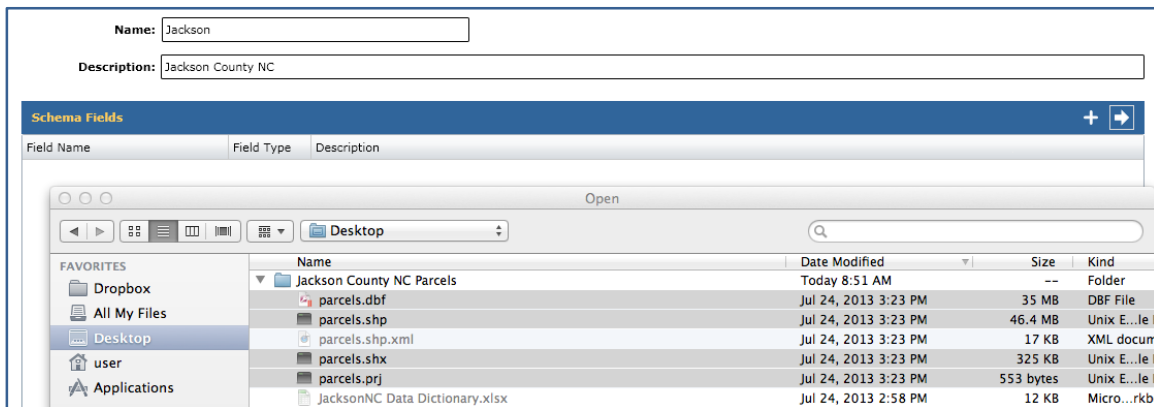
Name: Jackson

Description: Jackson County NC

Schema Fields

| Field Name | Field Type | Description |
|---|---|---|

Open

Desktop

FAVORITES
Dropbox
All My Files
Desktop
user
Applications

| Name | Date Modified | Size | Kind |
|---|---|---|---|
| Jackson County NC Parcels | Today 8:51 AM | -- | Folder |
| parcels.dbf | Jul 24, 2013 3:23 PM | 35 MB | DBF File |
| parcels.shp | Jul 24, 2013 3:23 PM | 46.4 MB | Unix E...le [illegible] |
| parcels.shp.xml | Jul 24, 2013 3:23 PM | 17 KB | XML docum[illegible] |
| parcels.shx | Jul 24, 2013 3:23 PM | 325 KB | Unix E...le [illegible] |
| parcels.prj | Jul 24, 2013 3:23 PM | 553 bytes | Unix E...le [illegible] |
| JacksonNC Data Dictionary.xlsx | Jul 24, 2013 2:58 PM | 12 KB | Micro...rkb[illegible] |